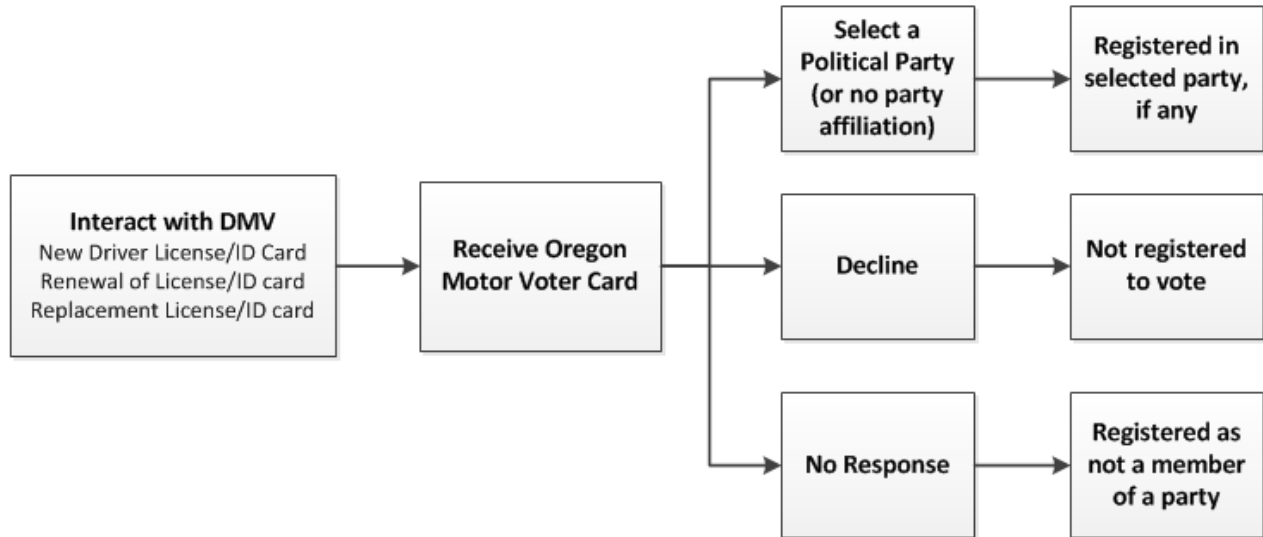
Interact with DMV
New Driver License/ID Card
Renewal of License/ID card
Replacement License/ID card

Receive Oregon Motor Voter Card

Select a Political Party (or no party affiliation)

Registered in selected party, if any

Decline

Not registered to vote

No Response

Registered as not a member of a party